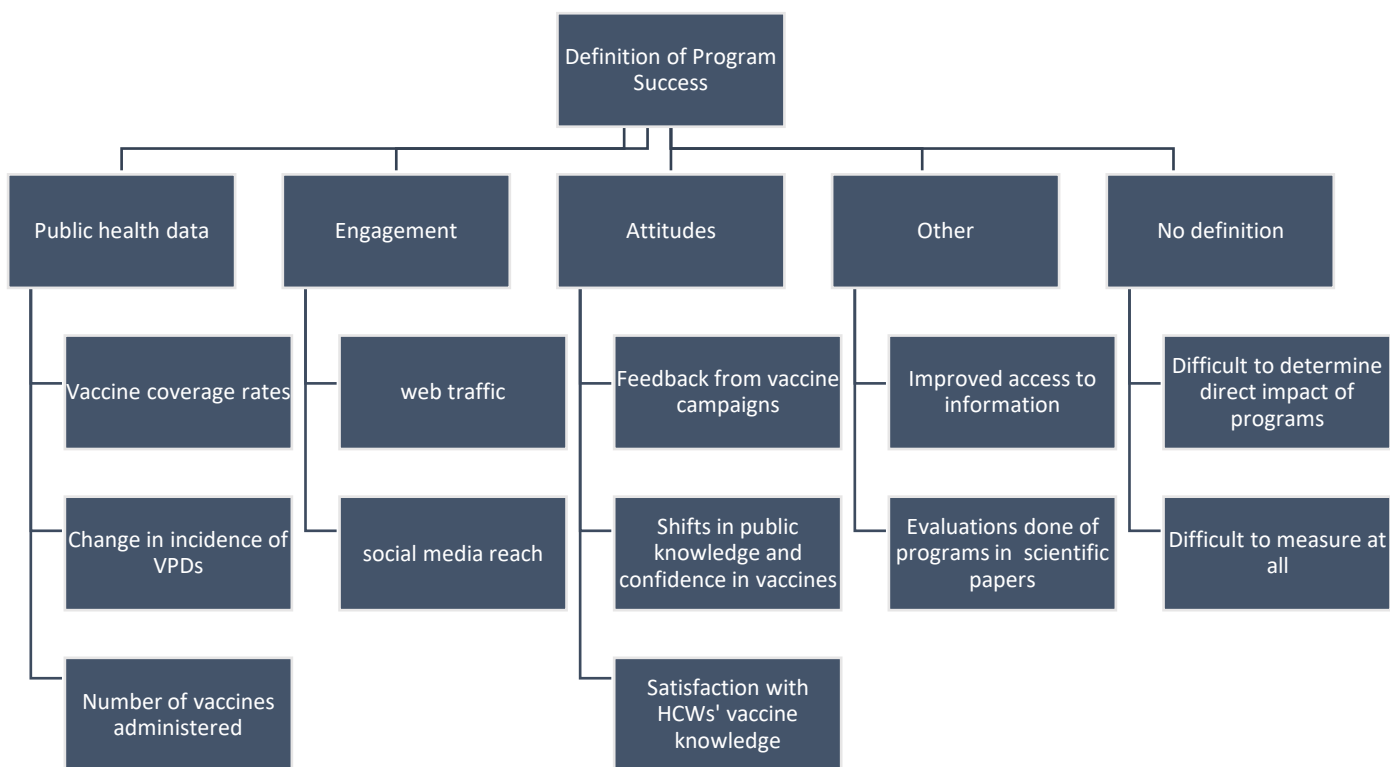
Definition of Program Success

Public health data

Vaccine coverage rates

Change in incidence of VPDs

Number of vaccines administered

Engagement

web traffic

social media reach

Attitudes

Feedback from vaccine campaigns

Shifts in public knowledge and confidence in vaccines

Satisfaction with HCWs' vaccine knowledge

Other

Improved access to information

Evaluations done of programs in scientific papers

No definition

Difficult to determine direct impact of programs

Difficult to measure at all